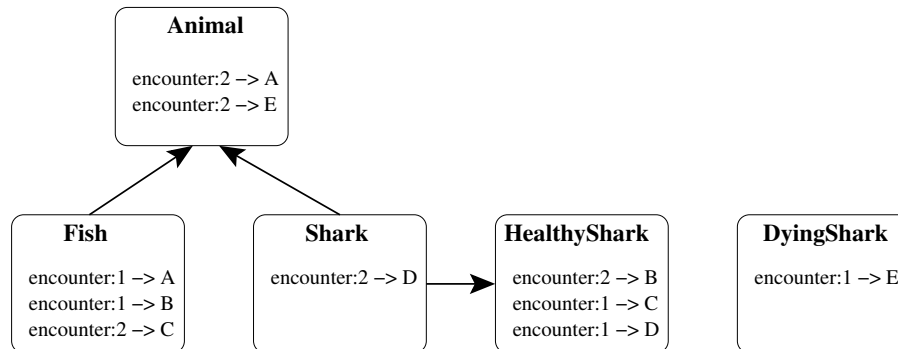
**Animal**

encounter:2 –> A
encounter:2 –> E

**Fish**

encounter:1 –> A
encounter:1 –> B
encounter:2 –> C

**Shark**

encounter:2 –> D

**HealthyShark**

encounter:2 –> B
encounter:1 –> C
encounter:1 –> D

**DyingShark**

encounter:1 –> E